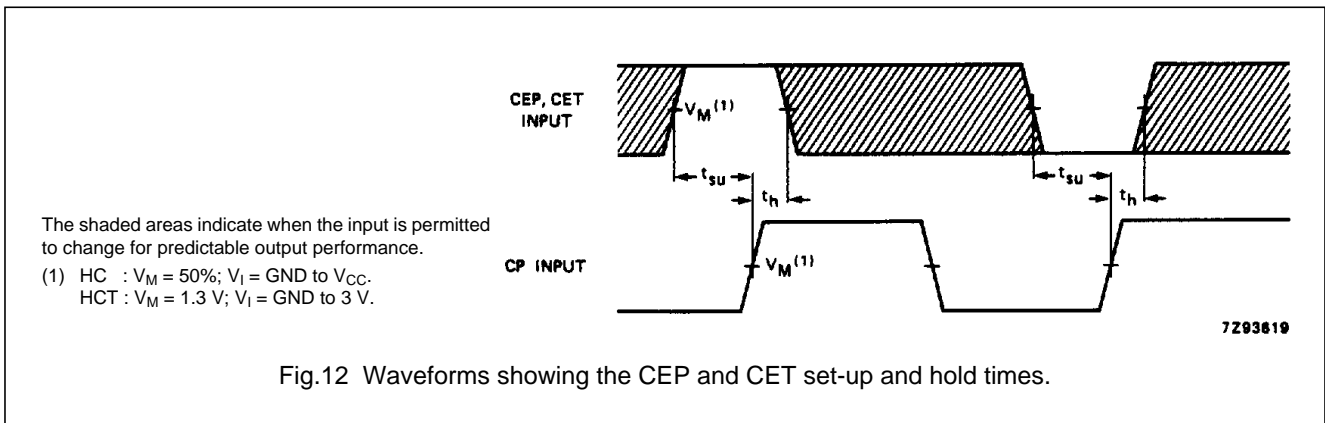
CEP, CET INPUT

$V_M$ (1)

$t_{su}$

$t_h$

$t_{su}$

$t_h$

The shaded areas indicate when the input is permitted to change for predictable output performance.

(1) HC : $V_M$ = 50%; $V_I$ = GND to $V_{CC}$.
HCT : $V_M$ = 1.3 V; $V_I$ = GND to 3 V.

CP INPUT

$V_M$ (1)

7Z93619

Fig.12 Waveforms showing the CEP and CET set-up and hold times.